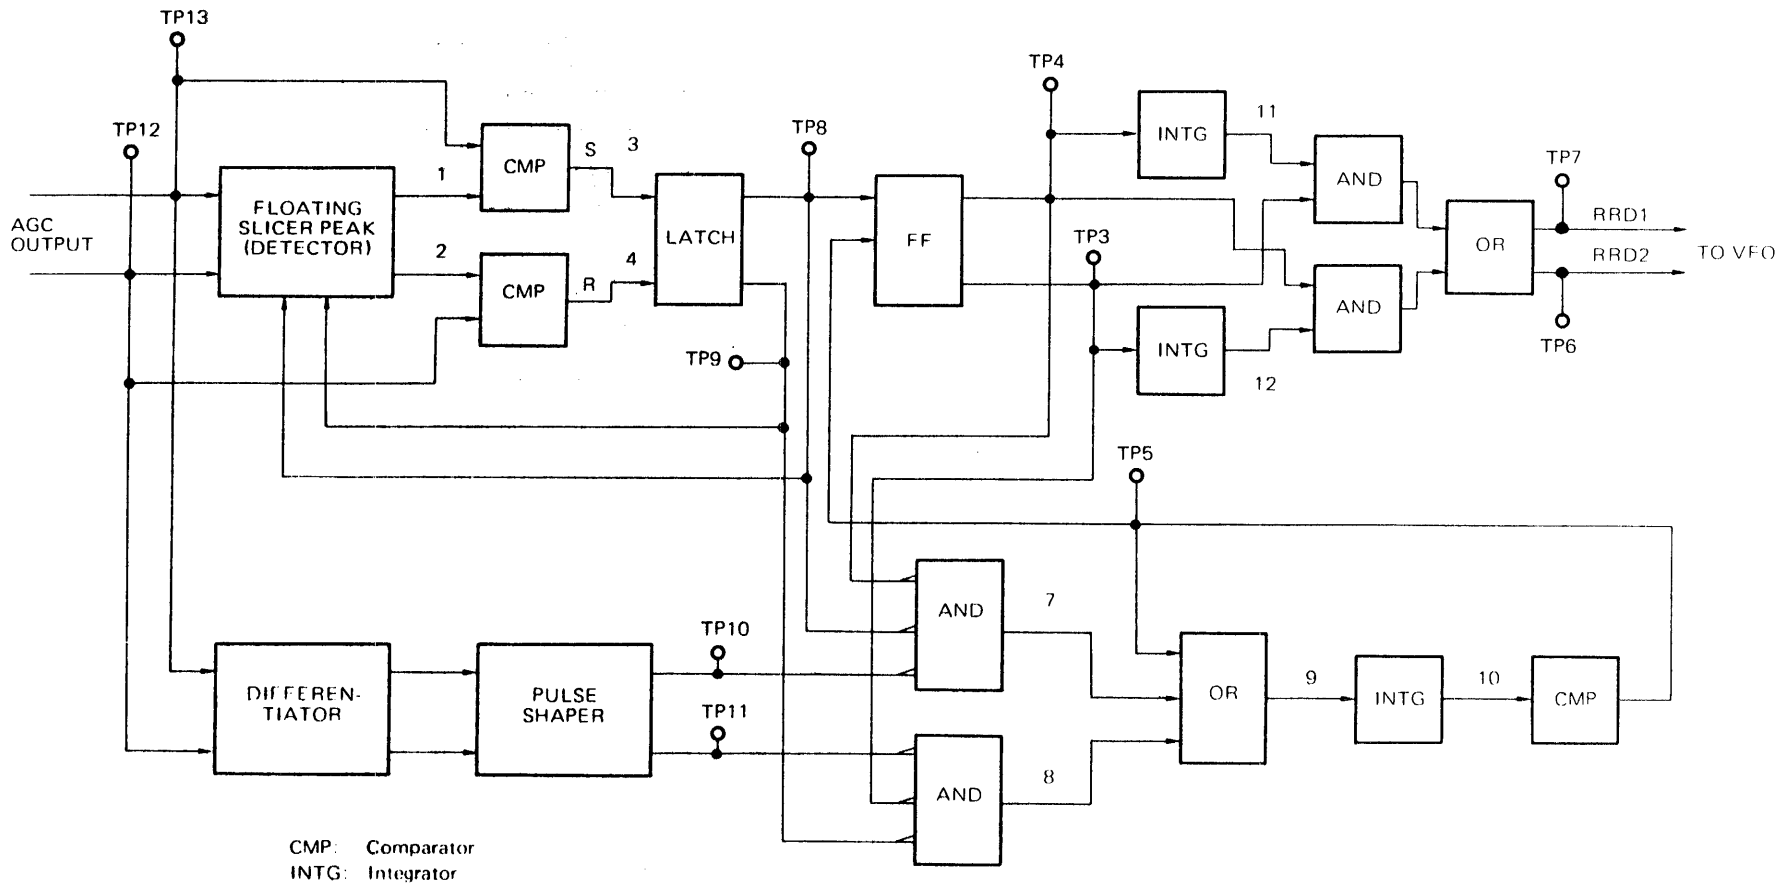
TP13
TP12
AGC OUTPUT
FLOATING SLICER PEAK (DETECTOR)
1
2
CMP
CMP
S
R
3
4
LATCH
TP8
TP9
FF
TP4
TP3
INTG
INTG
11
12
AND
AND
OR
TP7
TP6
RRD1
RRD2
TO VFO
TP5
AND
AND
7
8
OR
9
INTG
10
CMP
DIFFEREN-TIATOR
PULSE SHAPER
TP10
TP11
CMP: Comparator
INTG: Integrator